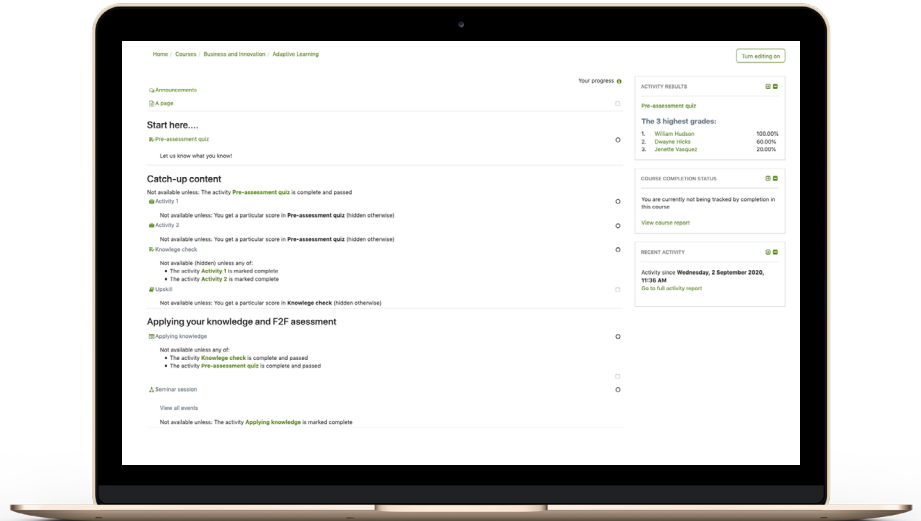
Home / Courses / Business and Innovation / Adaptive Learning

Turn editing on

Your progress

Announcements

A page

Start here....

Pre-assessment quiz

Let us know what you know!

Catch-up content

Not available unless: The activity **Pre-assessment quiz** is complete and passed

Activity 1

Not available unless: You get a particular score in **Pre-assessment quiz** (hidden otherwise)

Activity 2

Not available unless: You get a particular score in **Pre-assessment quiz** (hidden otherwise)

Knowlege check

Not available (hidden) unless any of:
- The activity **Activity 1** is marked complete
- The activity **Activity 2** is marked complete

Upskill

Not available unless: You get a particular score in **Knowlege check** (hidden otherwise)

Applying your knowledge and F2F asessment

Applying knowledge

Not available unless any of:
- The activity **Knowlege check** is complete and passed
- The activity **Pre-assessment quiz** is complete and passed

Seminar session

View all events

Not available unless: The activity **Applying knowledge** is marked complete

ACTIVITY RESULTS

Pre-assessment quiz

The 3 highest grades:

| | | |
|---|---|---|
| 1. | William Hudson | 100.00% |
| 2. | Dwayne Hicks | 60.00% |
| 3. | Jenette Vasquez | 20.00% |

COURSE COMPLETION STATUS

You are currently not being tracked by completion in this course

View course report

RECENT ACTIVITY

Activity since **Wednesday, 2 September 2020, 11:36 AM**

Go to full activity report